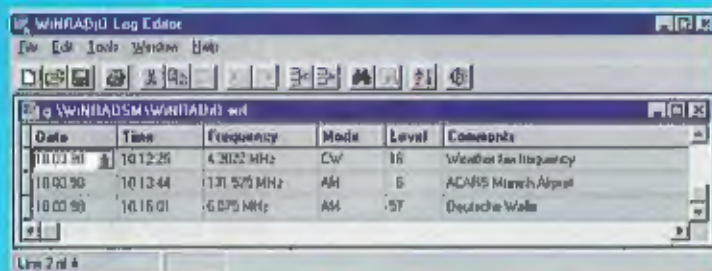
WiNRADiO Log Editor

File Edit Tools Window Help

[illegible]\WINRADSM\WINRADIO.wrl

| Date | Time | Frequency | Mode | Level | Comments |
|---|---|---|---|---|---|
| 10.03.98 | 10:12:25 | 4.3022 MHz | CW | 16 | Weather fax frequency |
| 10.03.98 | 10:13:44 | 131.575 MHz | AM | 6 | ACARS Munich Airport |
| 10.03.98 | 10:16:01 | 6.075 MHz | AM | 57 | Deutsche Welle |

Line 2 of 4